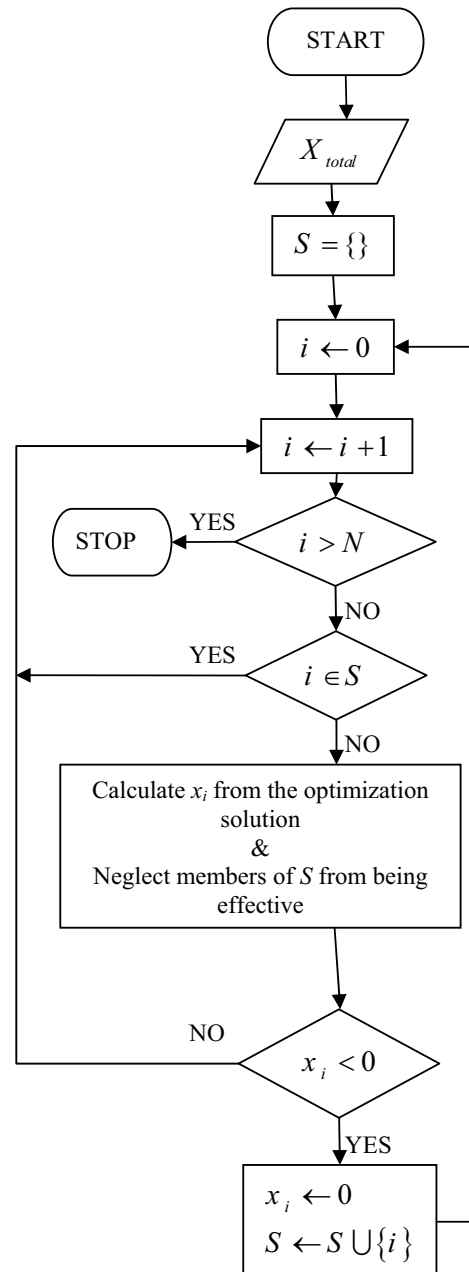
START

$X_{total}$

$S = \{\}$

$i \leftarrow 0$

$i \leftarrow i + 1$

STOP

YES

$i > N$

NO

YES

$i \in S$

NO

Calculate $x_i$ from the optimization solution
&
Neglect members of $S$ from being effective

NO

$x_i < 0$

YES

$x_i \leftarrow 0$
$S \leftarrow S \bigcup \{i\}$